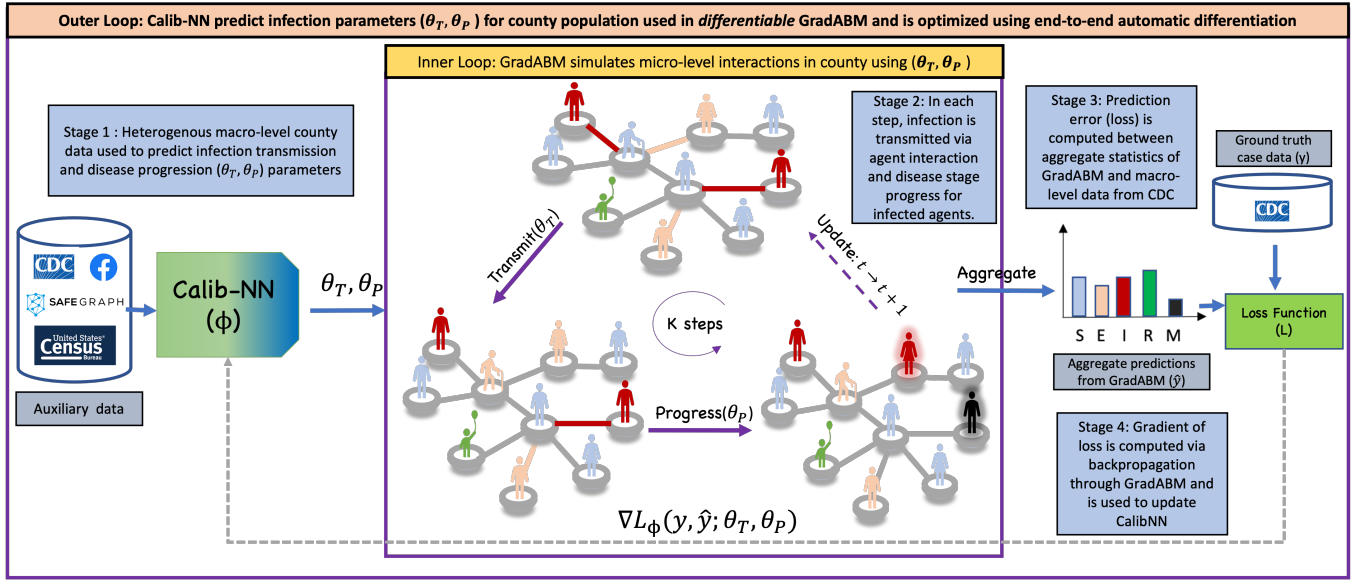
Outer Loop: Calib-NN predict infection parameters ($\theta_T, \theta_P$ ) for county population used in *differentiable* GradABM and is optimized using end-to-end automatic differentiation

Inner Loop: GradABM simulates micro-level interactions in county using ($\theta_T, \theta_P$ )

Stage 1 : Heterogenous macro-level county data used to predict infection transmission and disease progression ($\theta_T, \theta_P$) parameters

CDC

SAFEGRAPH

United States Census Bureau

Auxiliary data

Calib-NN ($\phi$)

$\theta_T, \theta_P$

Stage 2: In each step, infection is transmitted via agent interaction and disease stage progress for infected agents.

Transmit($\theta_T$)

Update: $t \rightarrow t+1$

K steps

Progress($\theta_P$)

$\nabla L_\phi(y, \hat{y}; \theta_T, \theta_P)$

Stage 3: Prediction error (loss) is computed between aggregate statistics of GradABM and macro-level data from CDC

Ground truth case data (y)

CDC

Aggregate

S E I R M

Aggregate predictions from GradABM ($\hat{y}$)

Loss Function (L)

Stage 4: Gradient of loss is computed via backpropagation through GradABM and is used to update CalibNN